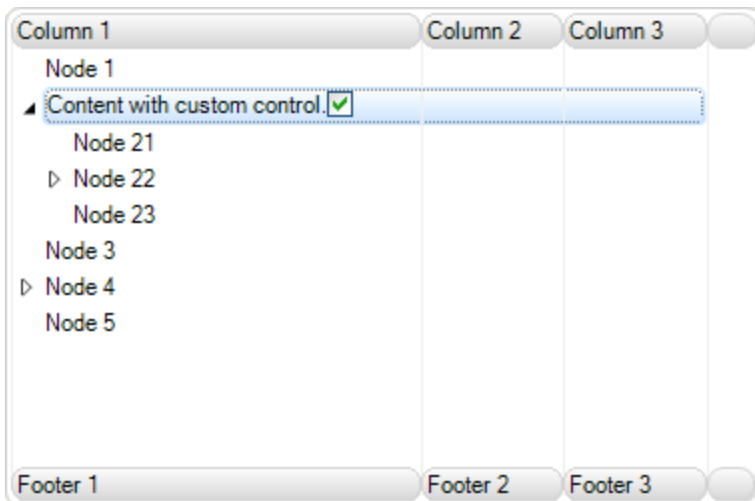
| Column 1 | Column 2 | Column 3 | |
|---|---|---|---|
| Node 1 | | | |
| Content with custom control. | | | |
| Node 21 | | | |
| Node 22 | | | |
| Node 23 | | | |
| Node 3 | | | |
| Node 4 | | | |
| Node 5 | | | |
| Footer 1 | Footer 2 | Footer 3 | |